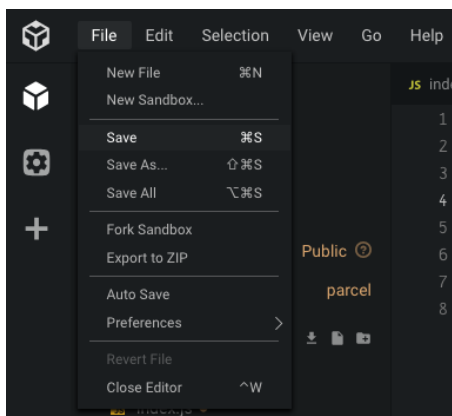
File Edit Selection View Go Help

New File ⌘N
New Sandbox...

Save ⌘S
Save As... ⇧⌘S
Save All ⌥⌘S

Fork Sandbox
Export to ZIP

Auto Save
Preferences >

Revert File
Close Editor ^W

JS ind

1
2
3
4
5
6
7
8

Public

parcel

index.js